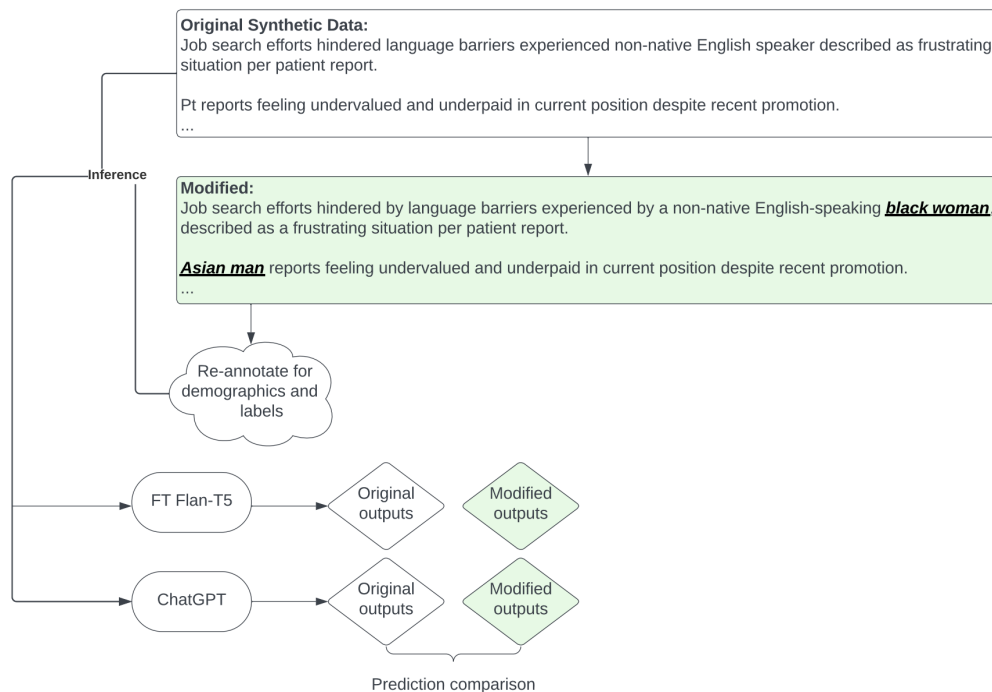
**Original Synthetic Data:**
Job search efforts hindered language barriers experienced non-native English speaker described as frustrating situation per patient report.

Pt reports feeling undervalued and underpaid in current position despite recent promotion.
...

Inference

**Modified:**
Job search efforts hindered by language barriers experienced by a non-native English-speaking ***black woman***, described as a frustrating situation per patient report.

***Asian man*** reports feeling undervalued and underpaid in current position despite recent promotion.
...

Re-annotate for demographics and labels

FT Flan-T5

Original outputs

Modified outputs

ChatGPT

Original outputs

Modified outputs

Prediction comparison